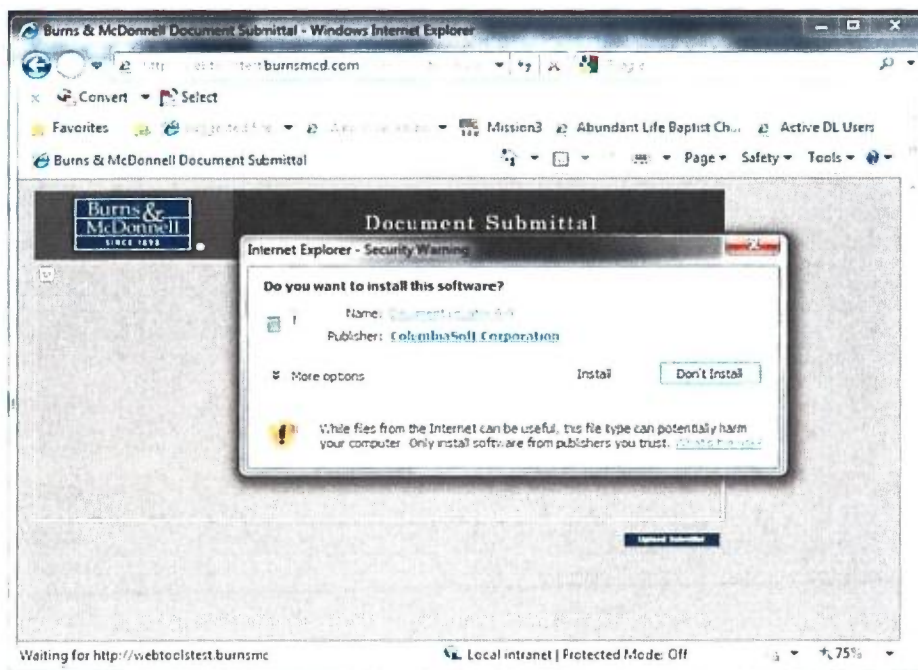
Burns & McDonnell Document Submittal - Windows Internet Explorer

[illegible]burnsmcd.com

Convert Select

Favorites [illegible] Mission3 Abundant Life Baptist Ch... Active DL Users

Burns & McDonnell Document Submittal

Page Safety Tools

Burns & McDonnell SINCE 1898

Document Submittal

Internet Explorer - Security Warning

Do you want to install this software?

Name: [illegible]

Publisher: ColumbaSoft Corporation

More options

Install

Don't Install

While files from the Internet can be useful, this file type can potentially harm your computer. Only install software from publishers you trust. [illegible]

Upload Submittal

Waiting for http://webtoolstest.burnsmc

Local intranet | Protected Mode: Off

75%